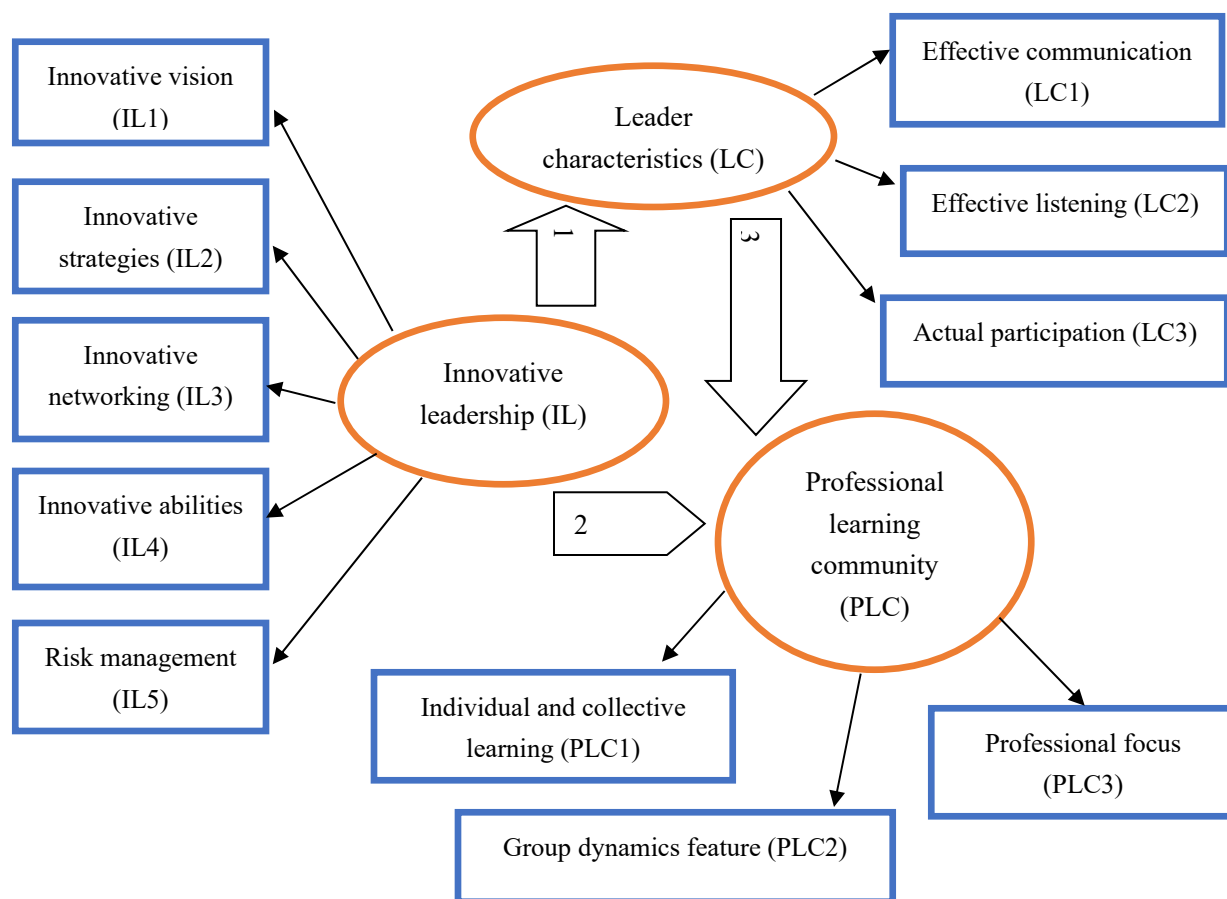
Innovative vision (IL1)

Innovative strategies (IL2)

Innovative networking (IL3)

Innovative abilities (IL4)

Risk management (IL5)

Leader characteristics (LC)

1

3

Effective communication (LC1)

Effective listening (LC2)

Actual participation (LC3)

Innovative leadership (IL)

2

Professional learning community (PLC)

Individual and collective learning (PLC1)

Professional focus (PLC3)

Group dynamics feature (PLC2)